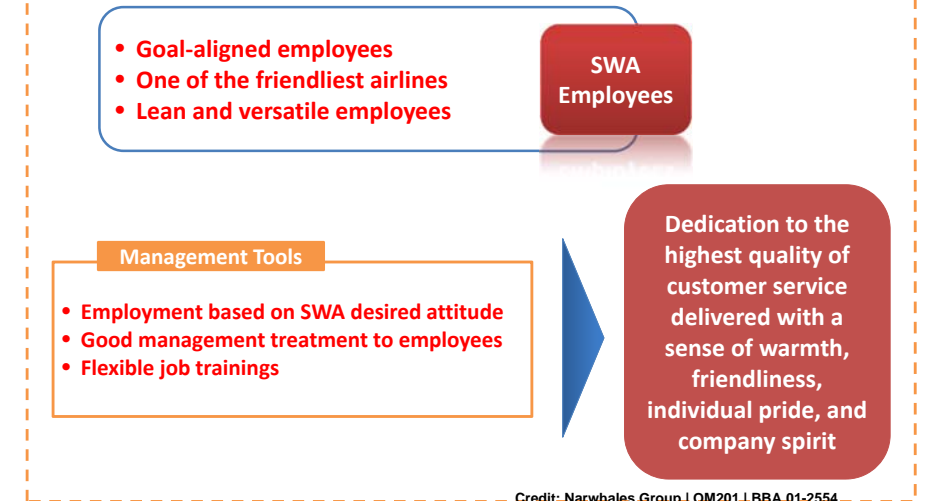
• Goal-aligned employees
• One of the friendliest airlines
• Lean and versatile employees

SWA Employees

Management Tools

• Employment based on SWA desired attitude
• Good management treatment to employees
• Flexible job trainings

Dedication to the highest quality of customer service delivered with a sense of warmth, friendliness, individual pride, and company spirit

Credit: Narwhales Group | OM201 | BBA 01-2554